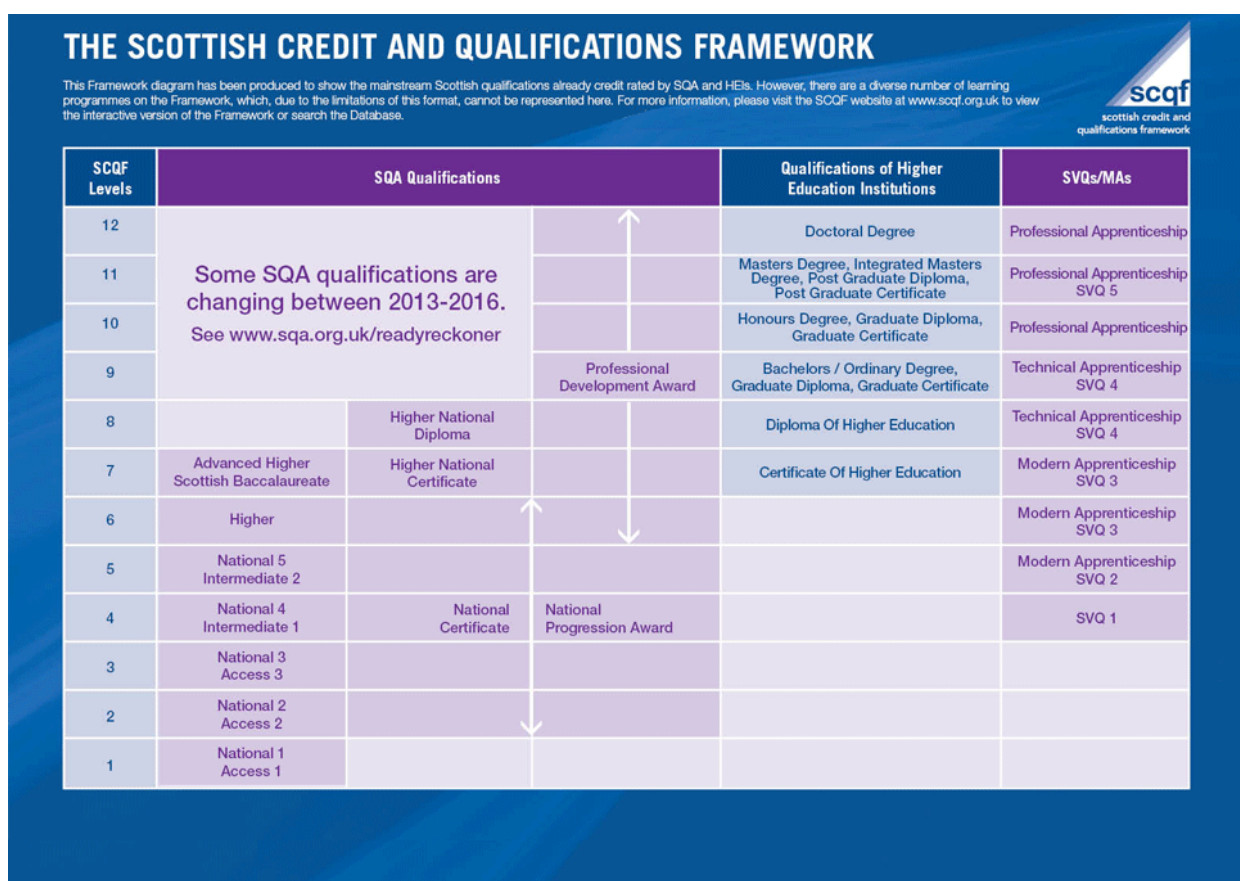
THE SCOTTISH CREDIT AND QUALIFICATIONS FRAMEWORK

This Framework diagram has been produced to show the mainstream Scottish qualifications already credit rated by SQA and HEIs. However, there are a diverse number of learning programmes on the Framework, which, due to the limitations of this format, cannot be represented here. For more information, please visit the SCQF website at www.scqf.org.uk to view the interactive version of the Framework or search the Database.

scqf
scottish credit and qualifications framework

| SCQF Levels | SQA Qualifications | | | | Qualifications of Higher Education Institutions | SVQs/MAs |
|---|---|---|---|---|---|---|
| 12 | Some SQA qualifications are changing between 2013-2016. See www.sqa.org.uk/readyreckoner | | | | Doctoral Degree | Professional Apprenticeship |
| 11 | | | | | Masters Degree, Integrated Masters Degree, Post Graduate Diploma, Post Graduate Certificate | Professional Apprenticeship SVQ 5 |
| 10 | | | | | Honours Degree, Graduate Diploma, Graduate Certificate | Professional Apprenticeship |
| 9 | | | | Professional Development Award | Bachelors / Ordinary Degree, Graduate Diploma, Graduate Certificate | Technical Apprenticeship SVQ 4 |
| 8 | | Higher National Diploma | | | Diploma Of Higher Education | Technical Apprenticeship SVQ 4 |
| 7 | Advanced Higher Scottish Baccalaureate | Higher National Certificate | | | Certificate Of Higher Education | Modern Apprenticeship SVQ 3 |
| 6 | Higher | | | | | Modern Apprenticeship SVQ 3 |
| 5 | National 5 Intermediate 2 | | | | | Modern Apprenticeship SVQ 2 |
| 4 | National 4 Intermediate 1 | | National Certificate | National Progression Award | | SVQ 1 |
| 3 | National 3 Access 3 | | | | | |
| 2 | National 2 Access 2 | | | | | |
| 1 | National 1 Access 1 | | | | | |